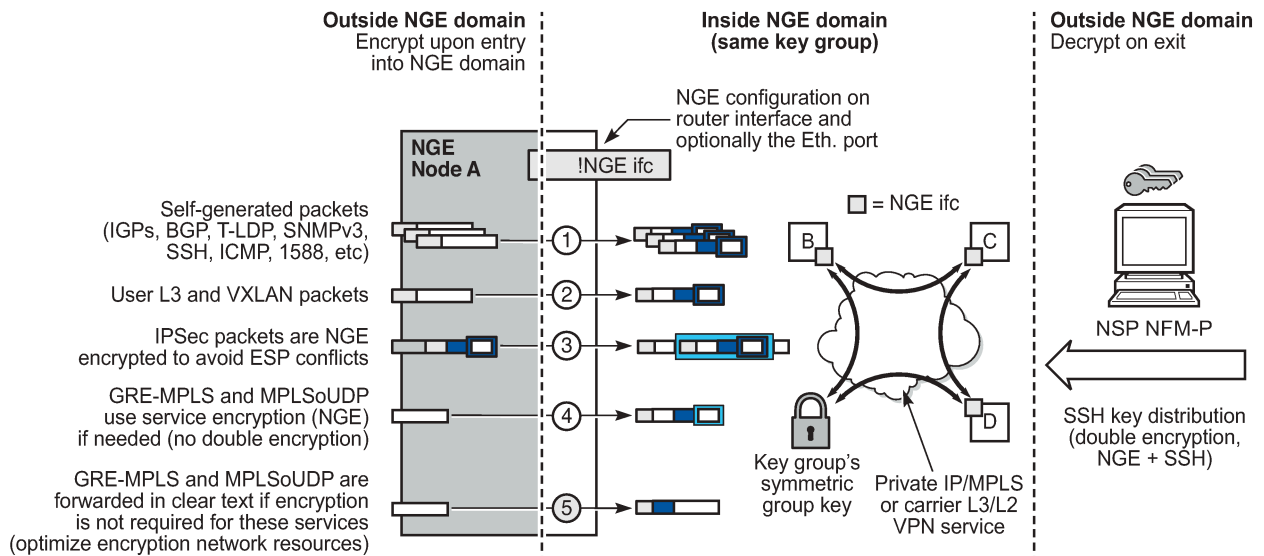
Outside NGE domain
Encrypt upon entry into NGE domain

Inside NGE domain (same key group)

Outside NGE domain
Decrypt on exit

NGE configuration on router interface and optionally the Eth. port

NGE Node A

!NGE ifc

= NGE ifc

Self-generated packets (IGPs, BGP, T-LDP, SNMPv3, SSH, ICMP, 1588, etc)

1

User L3 and VXLAN packets

2

IPSec packets are NGE encrypted to avoid ESP conflicts

3

GRE-MPLS and MPLSoUDP use service encryption (NGE) if needed (no double encryption)

4

GRE-MPLS and MPLSoUDP are forwarded in clear text if encryption is not required for these services (optimize encryption network resources)

5

B

C

D

Key group's symmetric group key

Private IP/MPLS or carrier L3/L2 VPN service

NSP NFM-P

SSH key distribution (double encryption, NGE + SSH)